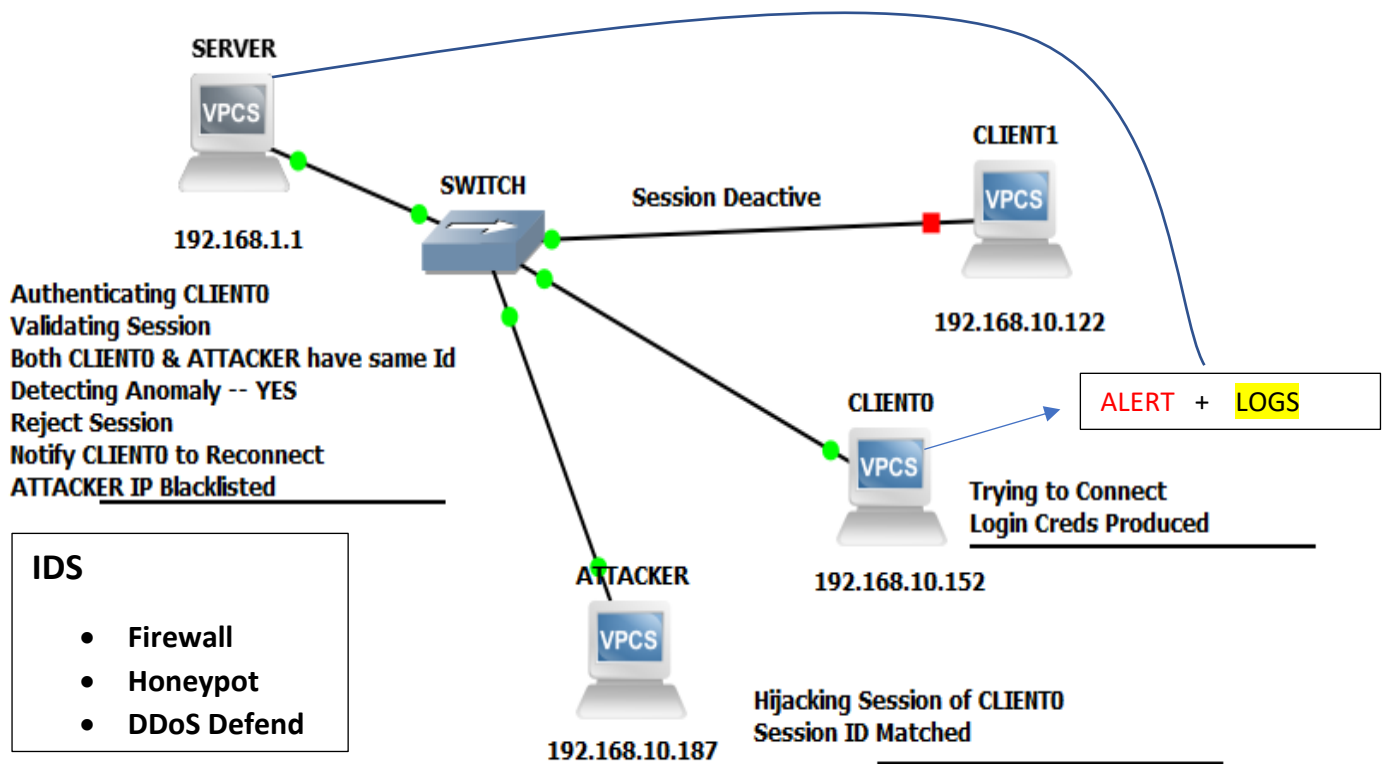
SERVER

VPCS

192.168.1.1

SWITCH

Session Deactive

CLIENT1

VPCS

192.168.10.122

Authenticating CLIENT0
Validating Session
Both CLIENT0 & ATTACKER have same Id
Detecting Anomaly -- YES
Reject Session
Notify CLIENT0 to Reconnect
ATTACKER IP Blacklisted

ALERT + LOGS

CLIENT0

VPCS

Trying to Connect
Login Creds Produced

192.168.10.152

IDS

- Firewall
- Honeypot
- DDoS Defend

ATTACKER

VPCS

192.168.10.187

Hijacking Session of CLIENT0
Session ID Matched